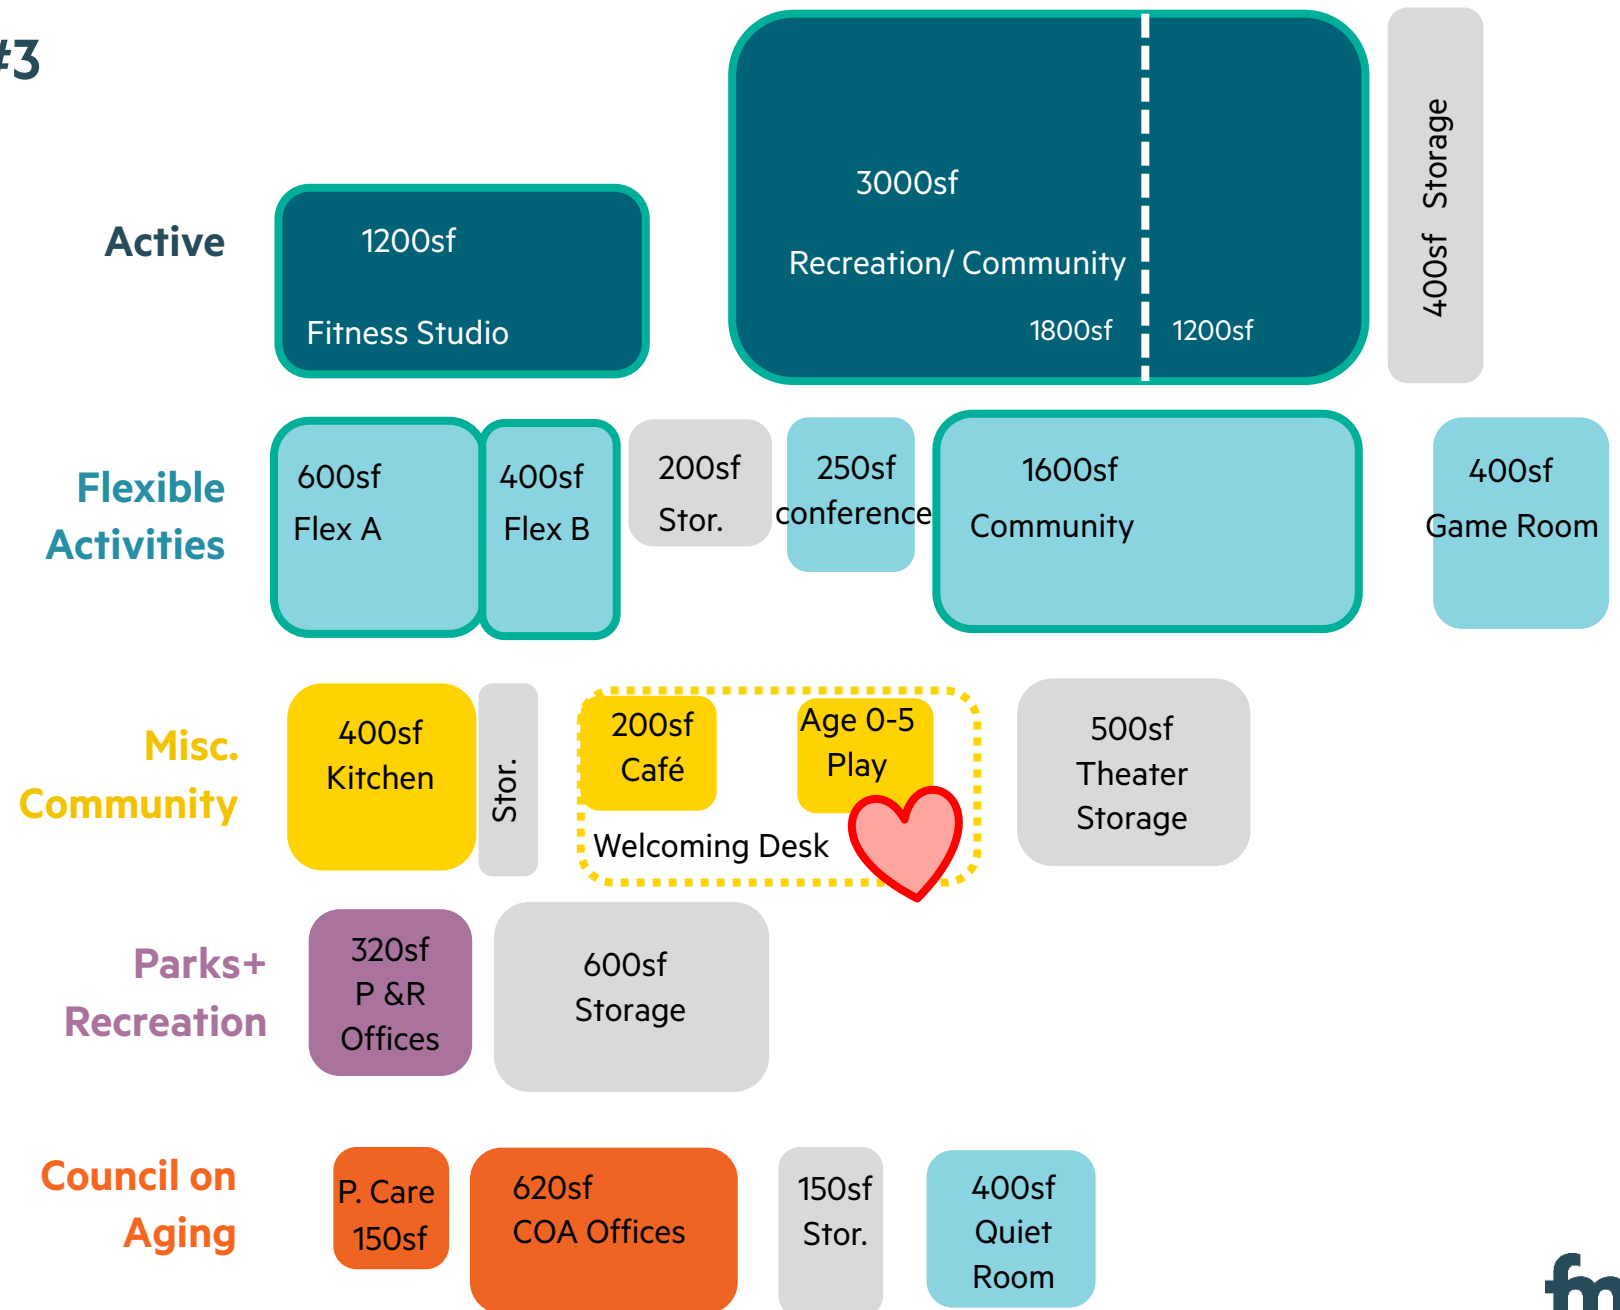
#3

Active

1200sf

Fitness Studio

3000sf

Recreation/ Community

1800sf

1200sf

400sf Storage

Flexible Activities

600sf
Flex A

400sf
Flex B

200sf
Stor.

250sf
conference

1600sf
Community

400sf
Game Room

Misc. Community

400sf
Kitchen

Stor.

200sf
Café

Age 0-5
Play

Welcoming Desk

500sf
Theater
Storage

Parks+ Recreation

320sf
P &R
Offices

600sf
Storage

Council on Aging

P. Care
150sf

620sf
COA Offices

150sf
Stor.

400sf
Quiet
Room

fm